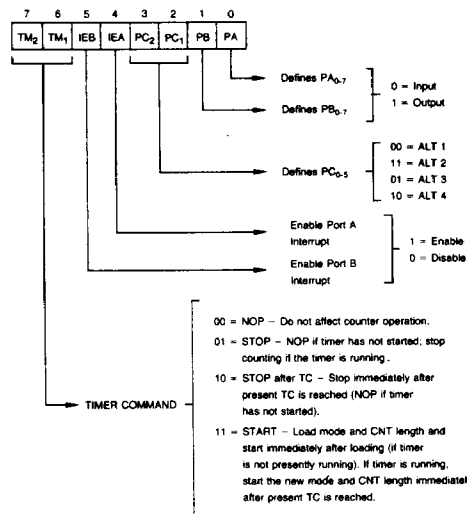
| 7 | 6 | 5 | 4 | 3 | 2 | 1 | 0 |
|---|---|---|---|---|---|---|---|
| $TM_2$ | $TM_1$ | IEB | IEA | $PC_2$ | $PC_1$ | PB | PA |

Defines $PA_{0-7}$

Defines $PB_{0-7}$

0 = Input
1 = Output

Defines $PC_{0-5}$

00 = ALT 1
11 = ALT 2
01 = ALT 3
10 = ALT 4

Enable Port A Interrupt

Enable Port B Interrupt

1 = Enable
0 = Disable

TIMER COMMAND

00 = NOP – Do not affect counter operation.

01 = STOP – NOP if timer has not started; stop counting if the timer is running.

10 = STOP after TC – Stop immediately after present TC is reached (NOP if timer has not started).

11 = START – Load mode and CNT length and start immediately after loading (if timer is not presently running). If timer is running, start the new mode and CNT length immediatel after present TC is reached.